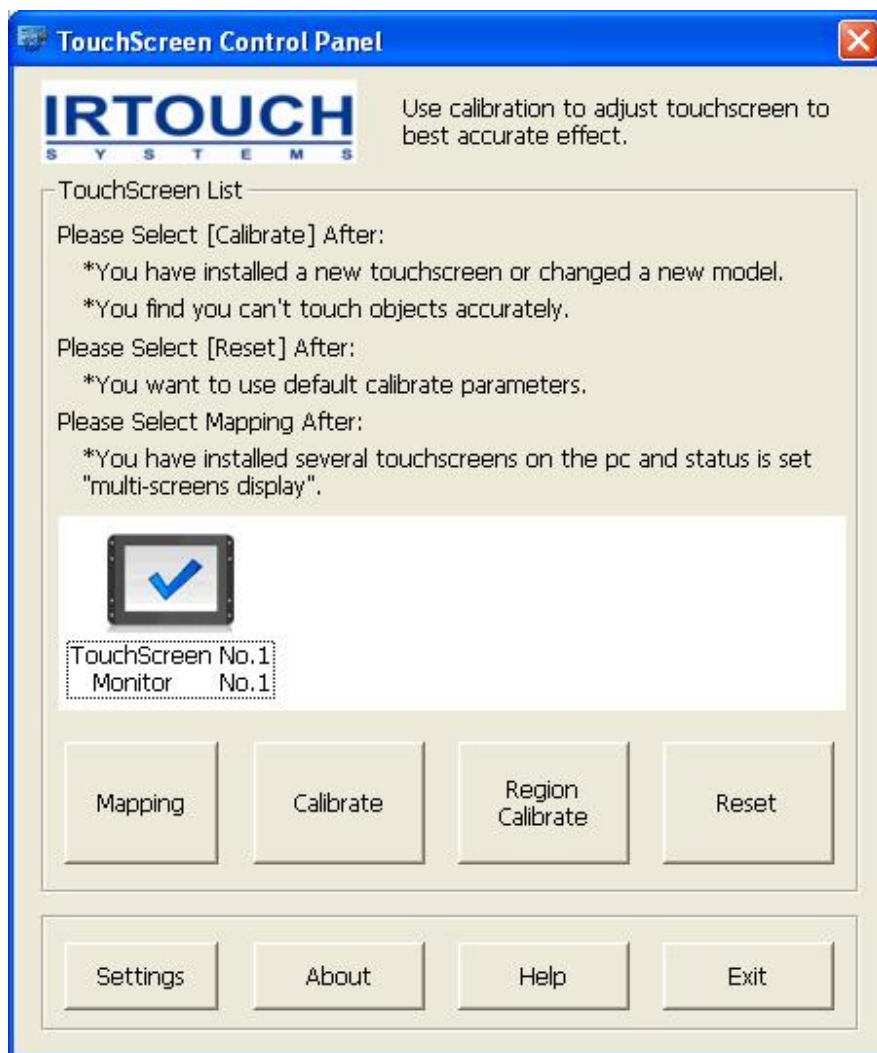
TouchScreen Control Panel

IRTOUCH
S Y S T E M S

Use calibration to adjust touchscreen to best accurate effect.

TouchScreen List

Please Select [Calibrate] After:

*You have installed a new touchscreen or changed a new model.

*You find you can't touch objects accurately.

Please Select [Reset] After:

*You want to use default calibrate parameters.

Please Select Mapping After:

*You have installed several touchscreens on the pc and status is set "multi-screens display".

TouchScreen No.1
Monitor No.1

Mapping

Calibrate

Region Calibrate

Reset

Settings

About

Help

Exit